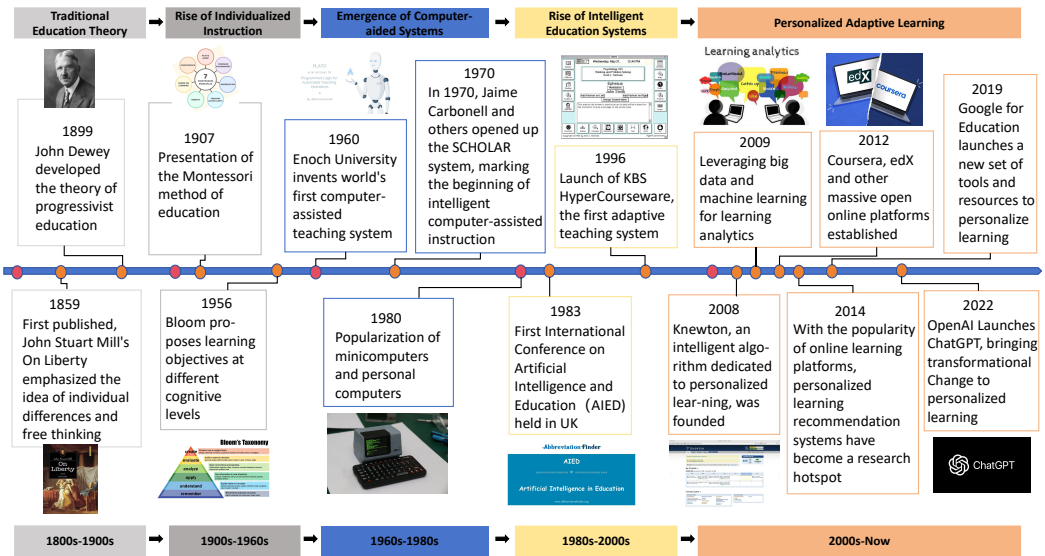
Traditional Education Theory → Rise of Individualized Instruction → Emergence of Computer-aided Systems → Rise of Intelligent Education Systems → Personalized Adaptive Learning

1899
John Dewey developed the theory of progressivist education

1907
Presentation of the Montessori method of education

1960
Enoch University invents world's first computer-assisted teaching system

1970
In 1970, Jaime Carbonell and others opened up the SCHOLAR system, marking the beginning of intelligent computer-assisted instruction

1996
Launch of KBS HyperCourseware, the first adaptive teaching system

Learning analytics

2009
Leveraging big data and machine learning for learning analytics

edX
coursera

2012
Coursera, edX and other massive open online platforms established

2019
Google for Education launches a new set of tools and resources to personalize learning

1859
First published, John Stuart Mill's On Liberty emphasized the idea of individual differences and free thinking

On Liberty

1956
Bloom proposes learning objectives at different cognitive levels

Bloom's Taxonomy
create
evaluate
analyze
apply
understand
remember

1980
Popularization of minicomputers and personal computers

1983
First International Conference on Artificial Intelligence and Education（AIED) held in UK

Abbreviation Finder
AIED
Artificial Intelligence in Education

2008
Knewton, an intelligent algorithm dedicated to personalized lear-ning, was founded

2014
With the popularity of online learning platforms, personalized learning recommendation systems have become a research hotspot

2022
OpenAI Launches ChatGPT, bringing transformational Change to personalized learning

ChatGPT

1800s-1900s → 1900s-1960s → 1960s-1980s → 1980s-2000s → 2000s-Now